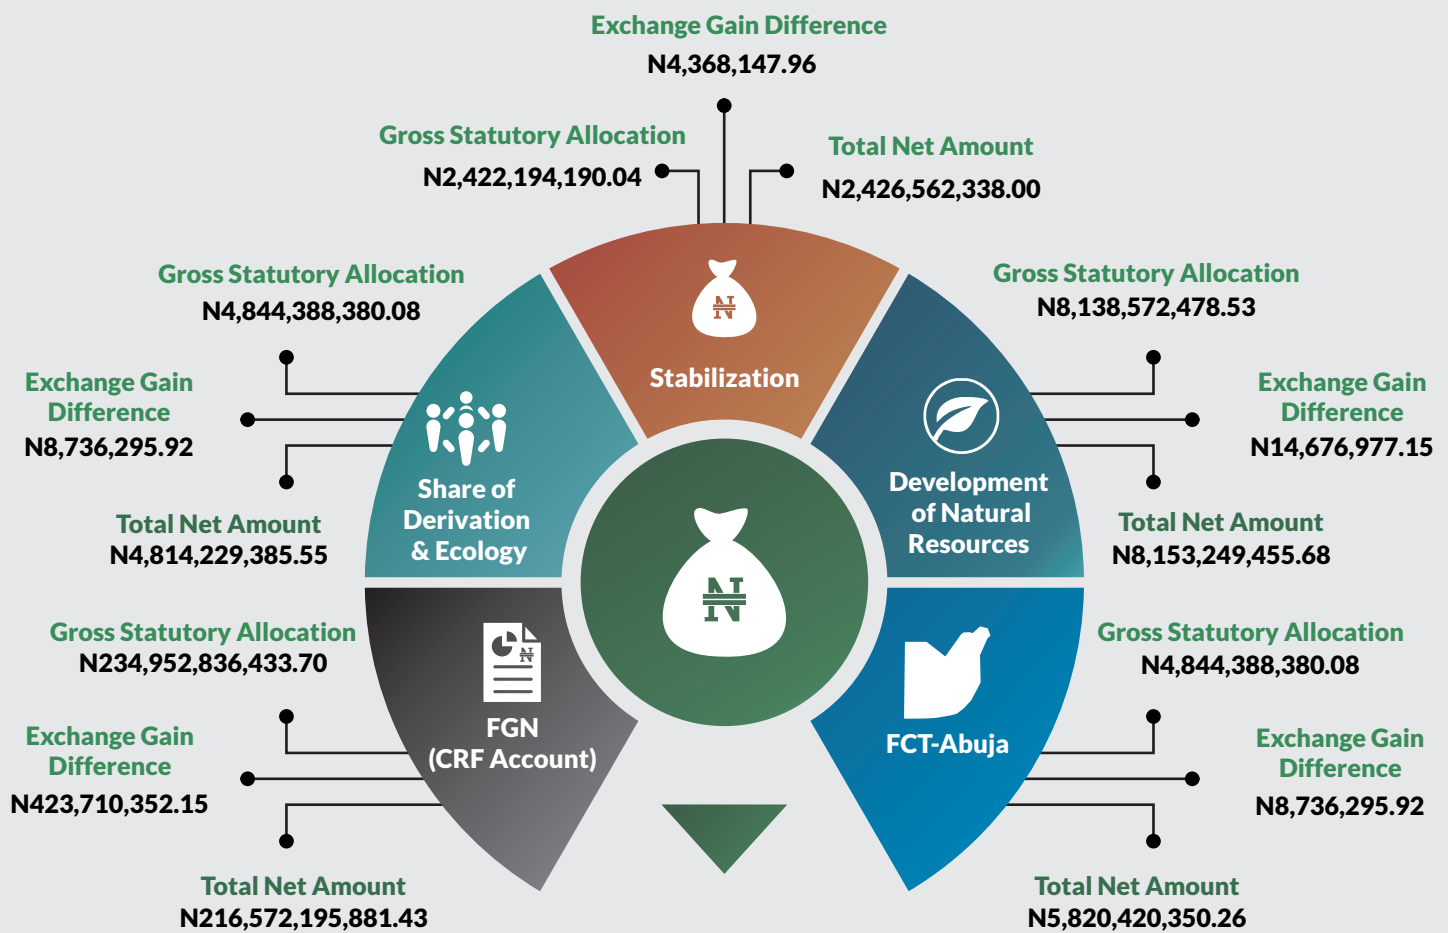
Exchange Gain Difference
N4,368,147.96

Gross Statutory Allocation
N2,422,194,190.04

Total Net Amount
N2,426,562,338.00

Stabilization

Gross Statutory Allocation
N4,844,388,380.08

Exchange Gain Difference
N8,736,295.92

Total Net Amount
N4,814,229,385.55

Share of Derivation & Ecology

Gross Statutory Allocation
N8,138,572,478.53

Exchange Gain Difference
N14,676,977.15

Total Net Amount
N8,153,249,455.68

Development of Natural Resources

Gross Statutory Allocation
N234,952,836,433.70

Exchange Gain Difference
N423,710,352.15

Total Net Amount
N216,572,195,881.43

FGN (CRF Account)

Gross Statutory Allocation
N4,844,388,380.08

Exchange Gain Difference
N8,736,295.92

Total Net Amount
N5,820,420,350.26

FCT-Abuja